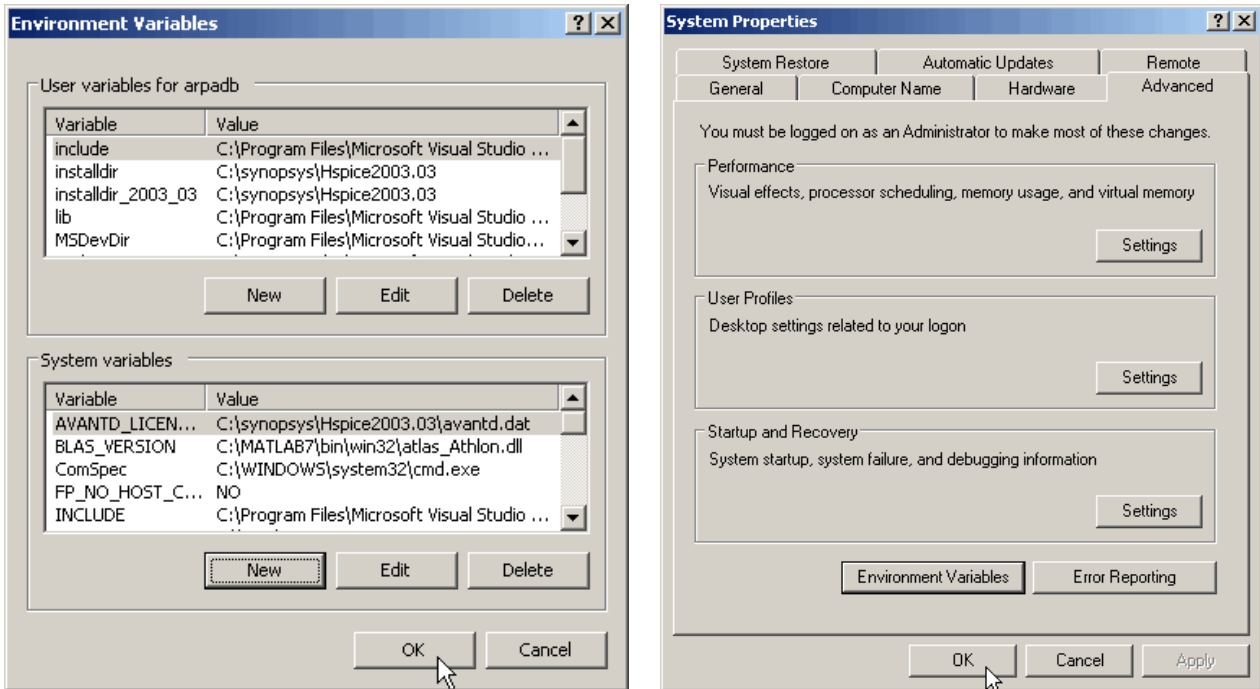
Environment Variables

?

X

User variables for arpadb

| Variable | Value |
|---|---|
| include | C:\Program Files\Microsoft Visual Studio ... |
| installdir | C:\synopsys\Hspice2003.03 |
| installdir_2003_03 | C:\synopsys\Hspice2003.03 |
| lib | C:\Program Files\Microsoft Visual Studio ... |
| MSDevDir | C:\Program Files\Microsoft Visual Studio... |

New Edit Delete

System variables

| Variable | Value |
|---|---|
| AVANTD_LICEN... | C:\synopsys\Hspice2003.03\avantd.dat |
| BLAS_VERSION | C:\MATLAB7\bin\win32\atlas_Athlon.dll |
| ComSpec | C:\WINDOWS\system32\cmd.exe |
| FP_NO_HOST_C... | NO |
| INCLUDE | C:\Program Files\Microsoft Visual Studio ... |

New Edit Delete

OK Cancel

System Properties

?

X

System Restore Automatic Updates Remote

General Computer Name Hardware Advanced

You must be logged on as an Administrator to make most of these changes.

Performance

Visual effects, processor scheduling, memory usage, and virtual memory

Settings

User Profiles

Desktop settings related to your logon

Settings

Startup and Recovery

System startup, system failure, and debugging information

Settings

Environment Variables Error Reporting

OK Cancel Apply